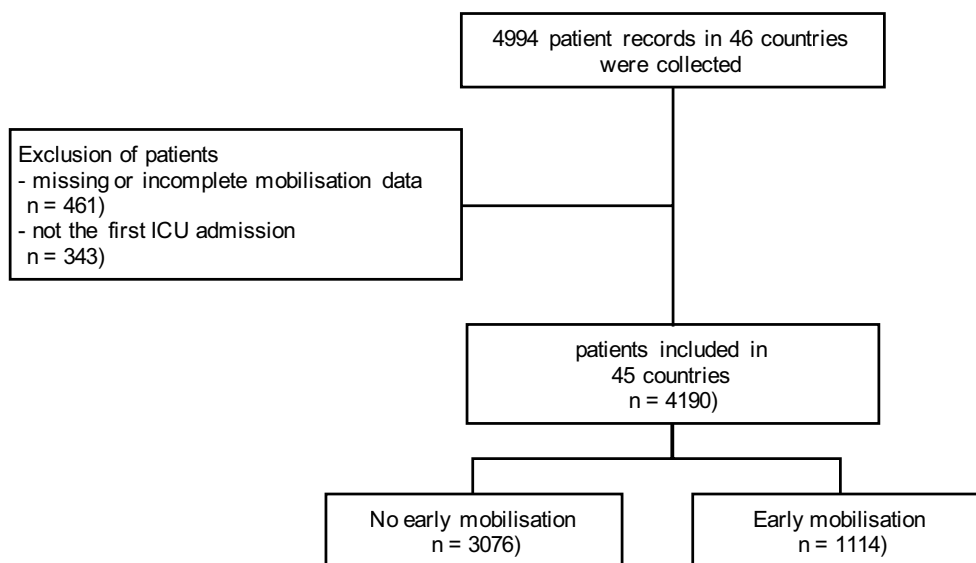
4994 patient records in 46 countries were collected

Exclusion of patients
- missing or incomplete mobilisation data n = 461)
- not the first ICU admission n = 343)

patients included in 45 countries n = 4190)

No early mobilisation n = 3076)

Early mobilisation n = 1114)